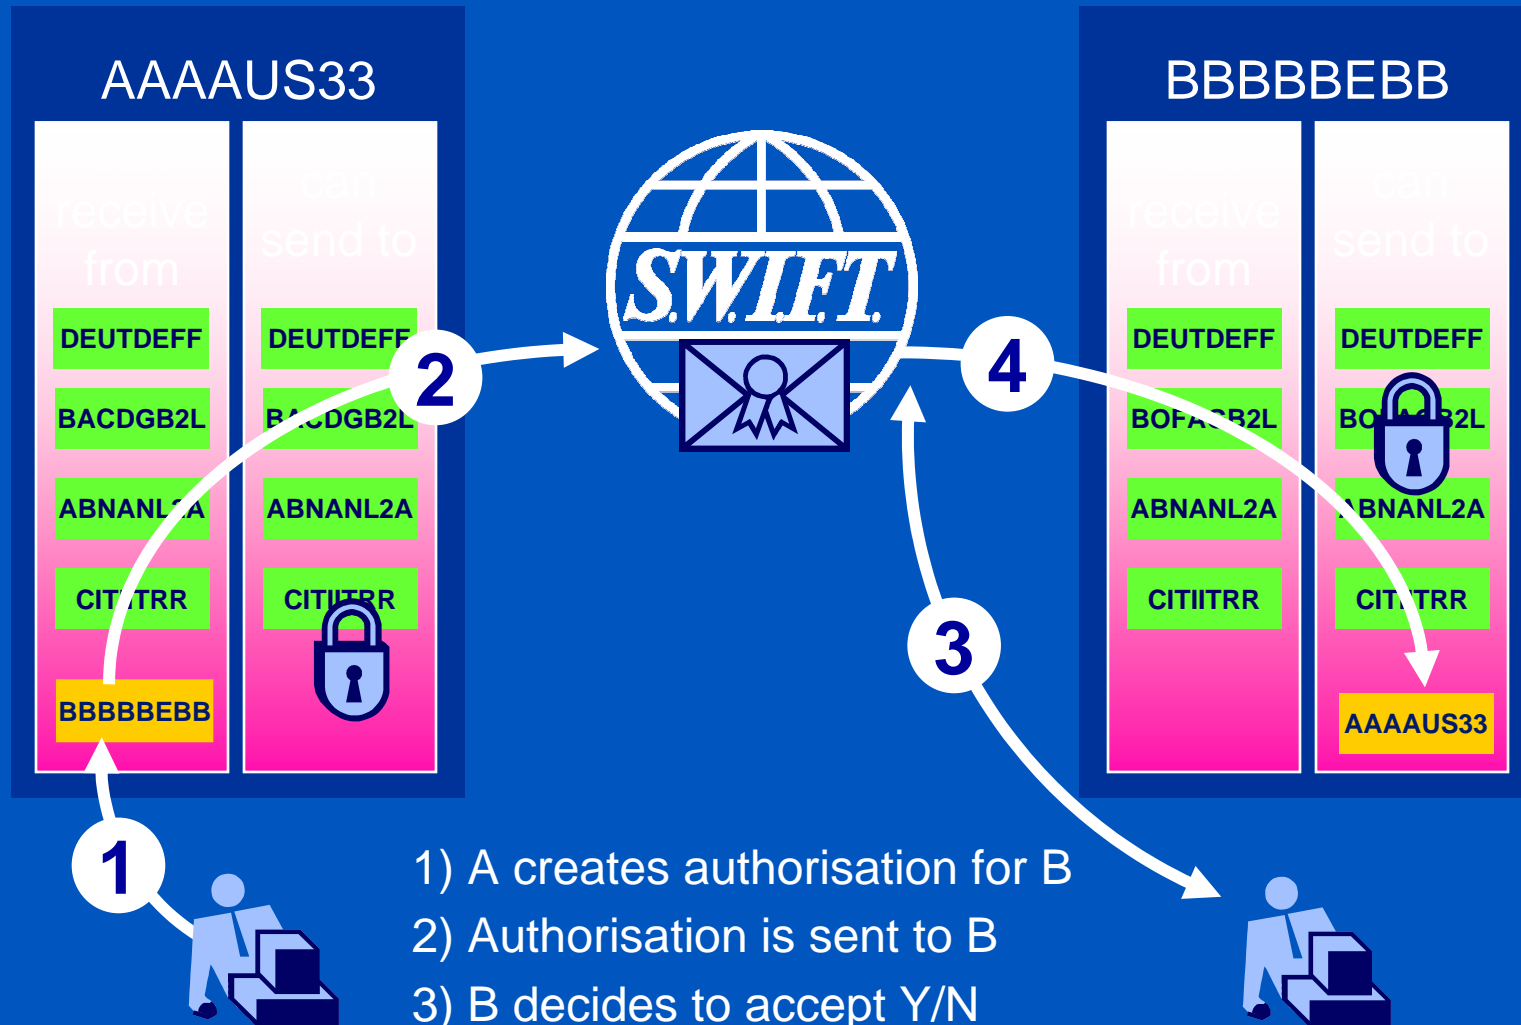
AAAAUS33

receive from

can send to

DEUTDEFF

BACDGB2L

ABNANL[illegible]A

CIT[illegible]TRR

BBBBBEBB

DEUTDEFF

B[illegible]CDGB2L

ABNANL2A

CITI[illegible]RR

S.W.I.F.T.

BBBBBEBB

receive from

can send to

DEUTDEFF

BOFA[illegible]B2L

ABNANL2A

CITIITRR

DEUTDEFF

BO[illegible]2L

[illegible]BNANL2A

CIT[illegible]TRR

AAAAUS33

1

2

3

4

1) A creates authorisation for B

2) Authorisation is sent to B

3) B decides to accept Y/N